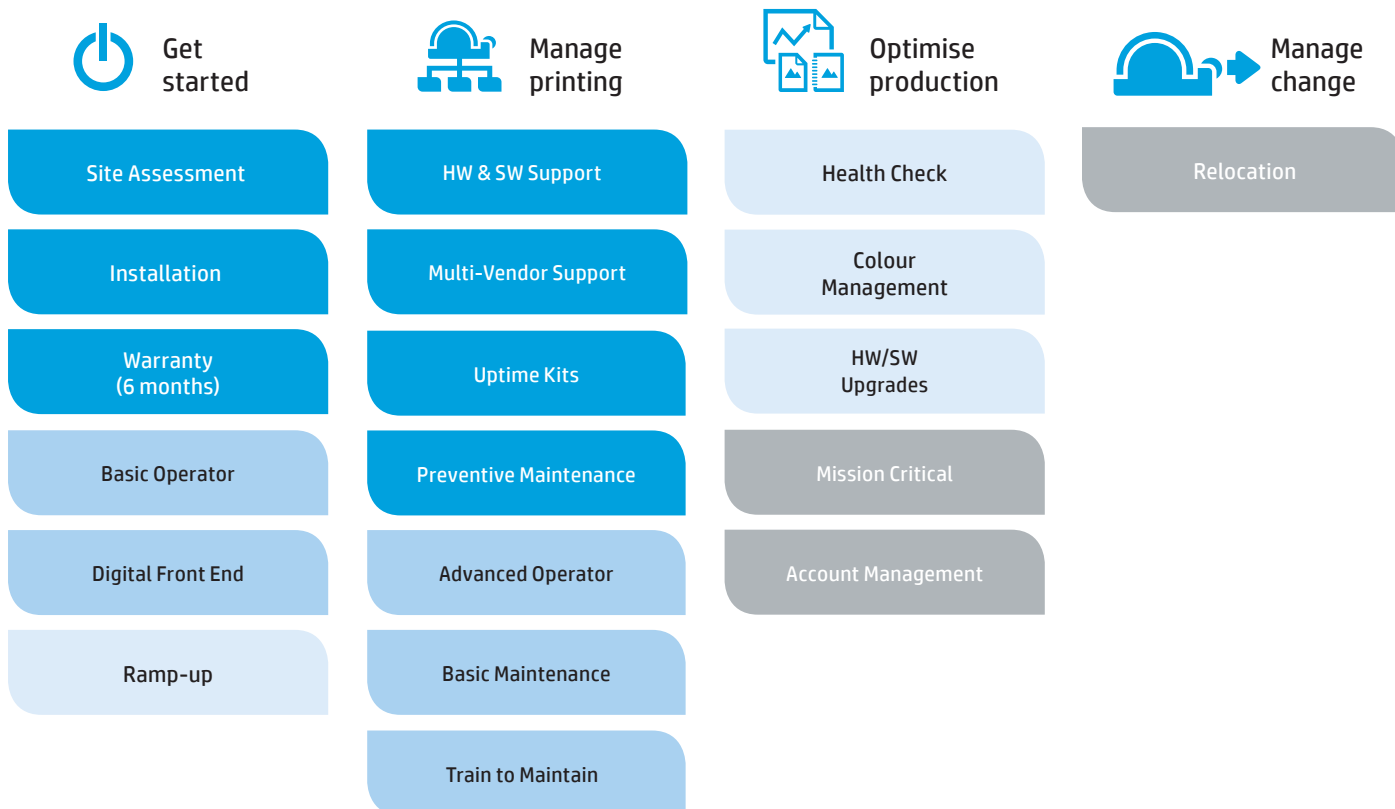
Get started

Site Assessment

Installation

Warranty (6 months)

Basic Operator

Digital Front End

Ramp-up

Manage printing

HW & SW Support

Multi-Vendor Support

Uptime Kits

Preventive Maintenance

Advanced Operator

Basic Maintenance

Train to Maintain

Optimise production

Health Check

Colour Management

HW/SW Upgrades

Mission Critical

Account Management

Manage change

Relocation